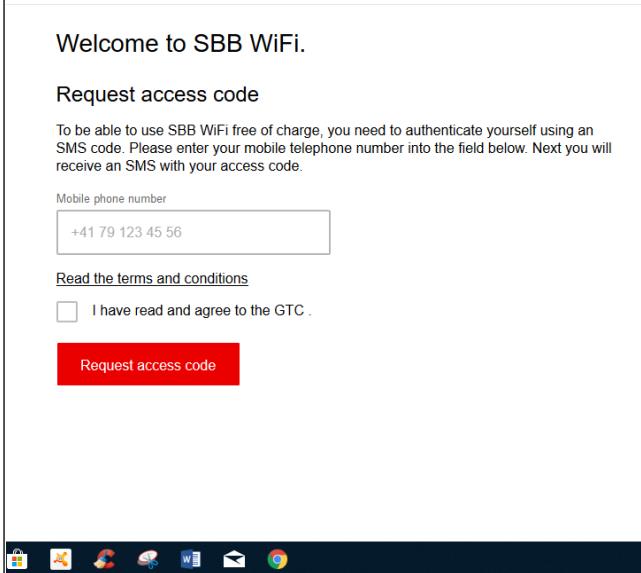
Welcome to SBB WiFi.

Request access code

To be able to use SBB WiFi free of charge, you need to authenticate yourself using an SMS code. Please enter your mobile telephone number into the field below. Next you will receive an SMS with your access code.

Mobile phone number

+41 79 123 45 56

Read the terms and conditions

I have read and agree to the GTC .

Request access code